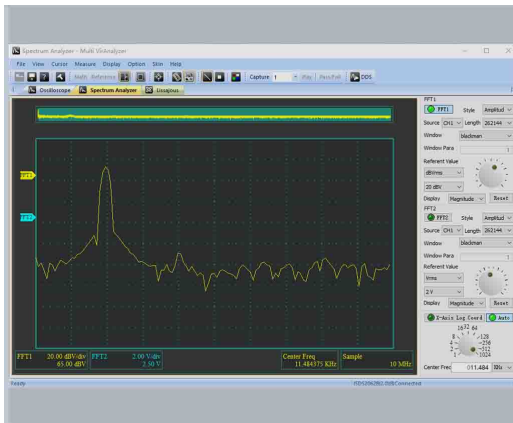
Spectrum Analyzer - Multi VirAnalyzer

File View Cursor Measure Display Option Skin Help

Math Reference

Capture 1 Play Pass/Fail DDS

Oscilloscope Spectrum Analyzer Lissajous

FFT1

FFT2

FFT1
FFT1 Style Amplitud
Source CH1 Length 262144
Window blackman
Window Para 1
Referent Value
dBVrms
20 dBV
Display Magnitude Reset
FFT2
FFT2 Style Amplitud
Source CH1 Length 262144
Window blackman
Window Para 1
Referent Value
Vrms
2 V
Display Magnitude Reset
X-Axis Log Coord Auto
16 32 64
8 128
4 256
2 512
1 1024
Center Freq 011.484 KHz

FFT1 20.00 dBV/div 65.00 dBV
FFT2 2.00 V/div 2.50 V
Center Freq 11.484375 KHz
Sample 10 MHz

Ready
RDS2062B1-5(B)Connected